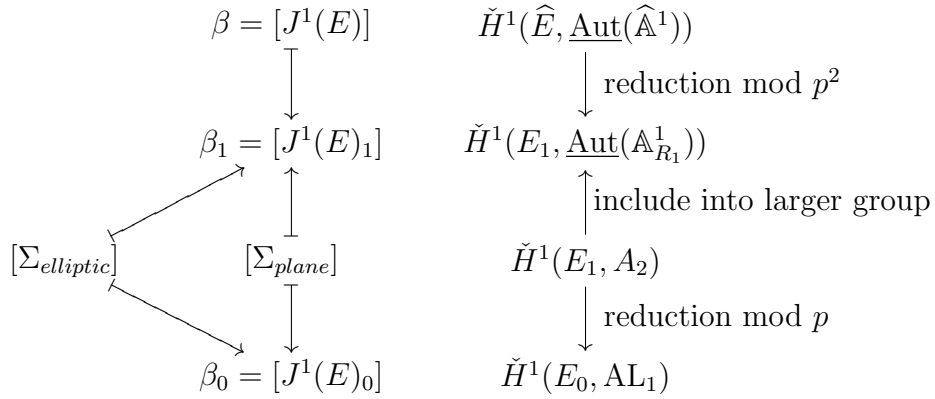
$\beta = [J^1(E)]$    $\check{H}^1(\widehat{E}, \underline{\mathrm{Aut}}(\widehat{\mathbb{A}}^1))$

reduction mod $p^2$

$\beta_1 = [J^1(E)_1]$    $\check{H}^1(E_1, \underline{\mathrm{Aut}}(\mathbb{A}^1_{R_1}))$

include into larger group

$[\Sigma_{elliptic}]$    $[\Sigma_{plane}]$    $\check{H}^1(E_1, A_2)$

reduction mod $p$

$\beta_0 = [J^1(E)_0]$    $\check{H}^1(E_0, \mathrm{AL}_1)$